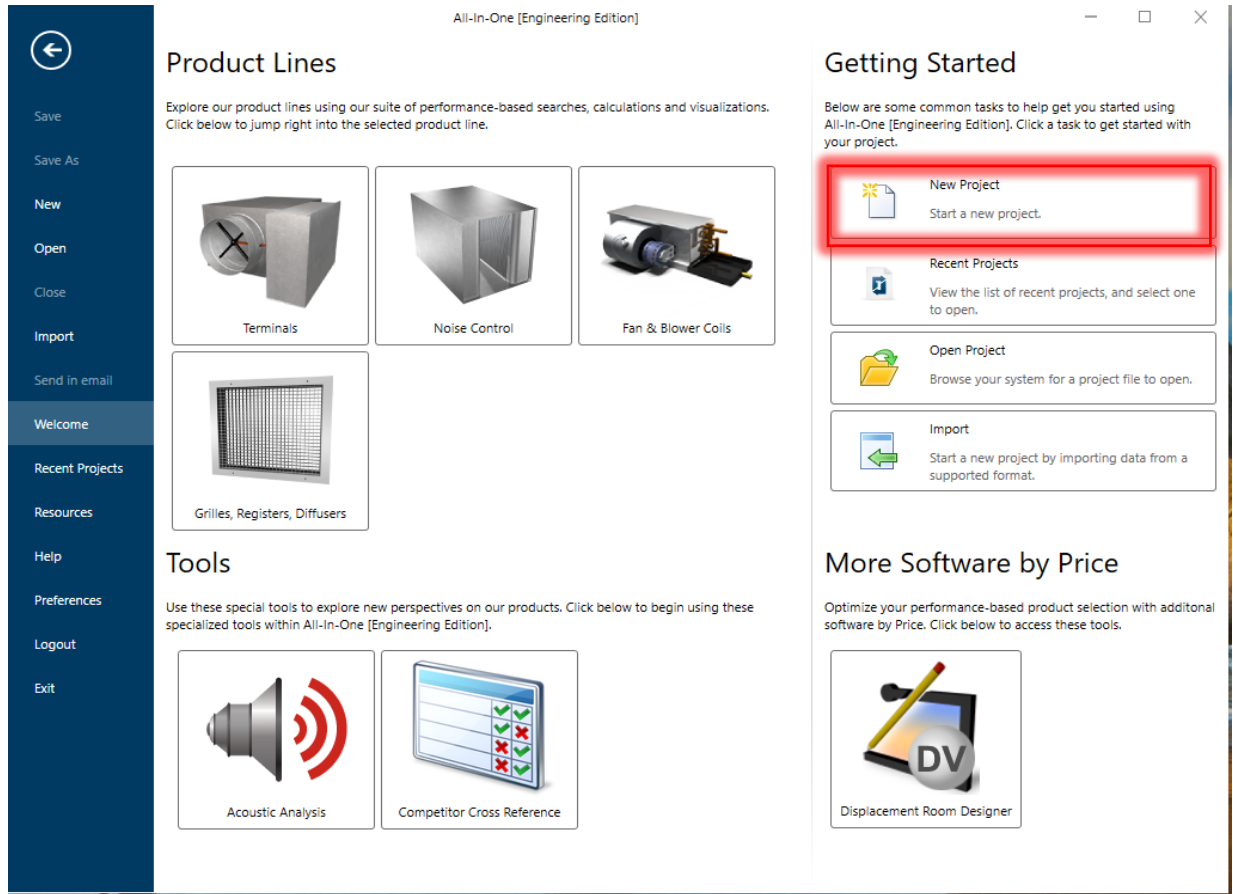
All-In-One [Engineering Edition]

Save
Save As
New
Open
Close
Import
Send in email
Welcome
Recent Projects
Resources
Help
Preferences
Logout
Exit

Product Lines

Explore our product lines using our suite of performance-based searches, calculations and visualizations. Click below to jump right into the selected product line.

Terminals
Noise Control
Fan & Blower Coils
Grilles, Registers, Diffusers

Tools

Use these special tools to explore new perspectives on our products. Click below to begin using these specialized tools within All-In-One [Engineering Edition].

Acoustic Analysis
Competitor Cross Reference

Getting Started

Below are some common tasks to help get you started using All-In-One [Engineering Edition]. Click a task to get started with your project.

New Project
Start a new project.

Recent Projects
View the list of recent projects, and select one to open.

Open Project
Browse your system for a project file to open.

Import
Start a new project by importing data from a supported format.

More Software by Price

Optimize your performance-based product selection with additonal software by Price. Click below to access these tools.

DV
Displacement Room Designer